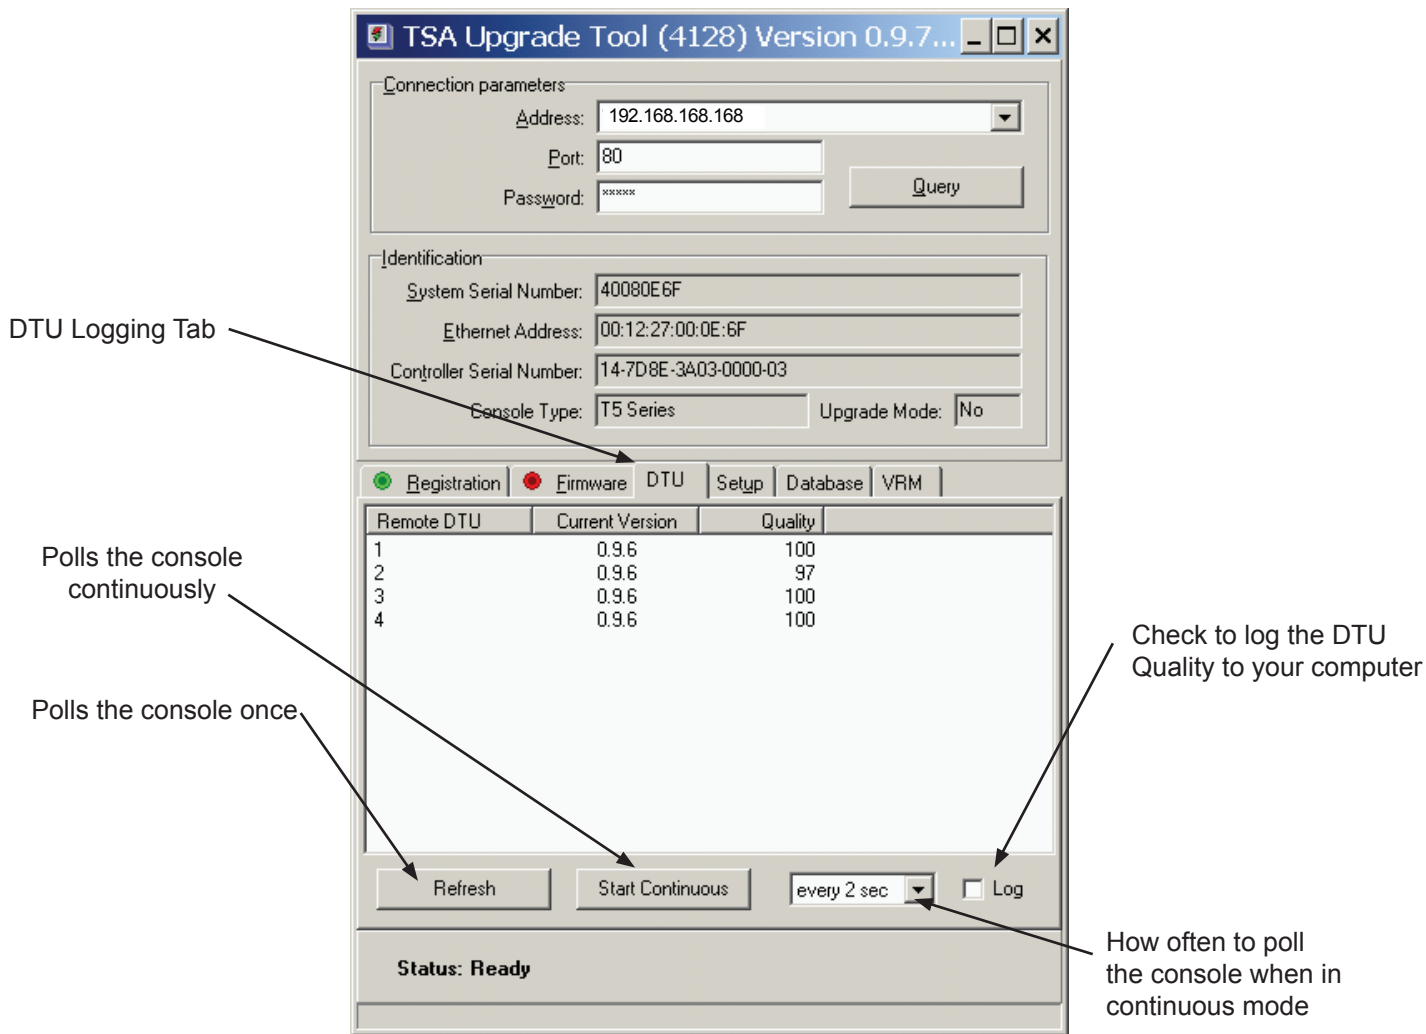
TSA Upgrade Tool (4128) Version 0.9.7...

Connection parameters

Address: 192.168.168.168

Port: 80

Password: *****

Query

Identification

System Serial Number: 40080E6F

Ethernet Address: 00:12:27:00:0E:6F

Controller Serial Number: 14-7D8E-3A03-0000-03

Console Type: T5 Series

Upgrade Mode: No

DTU Logging Tab

Registration | Firmware | DTU | Setup | Database | VRM

| Remote DTU | Current Version | Quality |
|---|---|---|
| 1 | 0.9.6 | 100 |
| 2 | 0.9.6 | 97 |
| 3 | 0.9.6 | 100 |
| 4 | 0.9.6 | 100 |

Polls the console continuously

Check to log the DTU Quality to your computer

Polls the console once

Refresh

Start Continuous

every 2 sec

Log

How often to poll the console when in continuous mode

Status: Ready